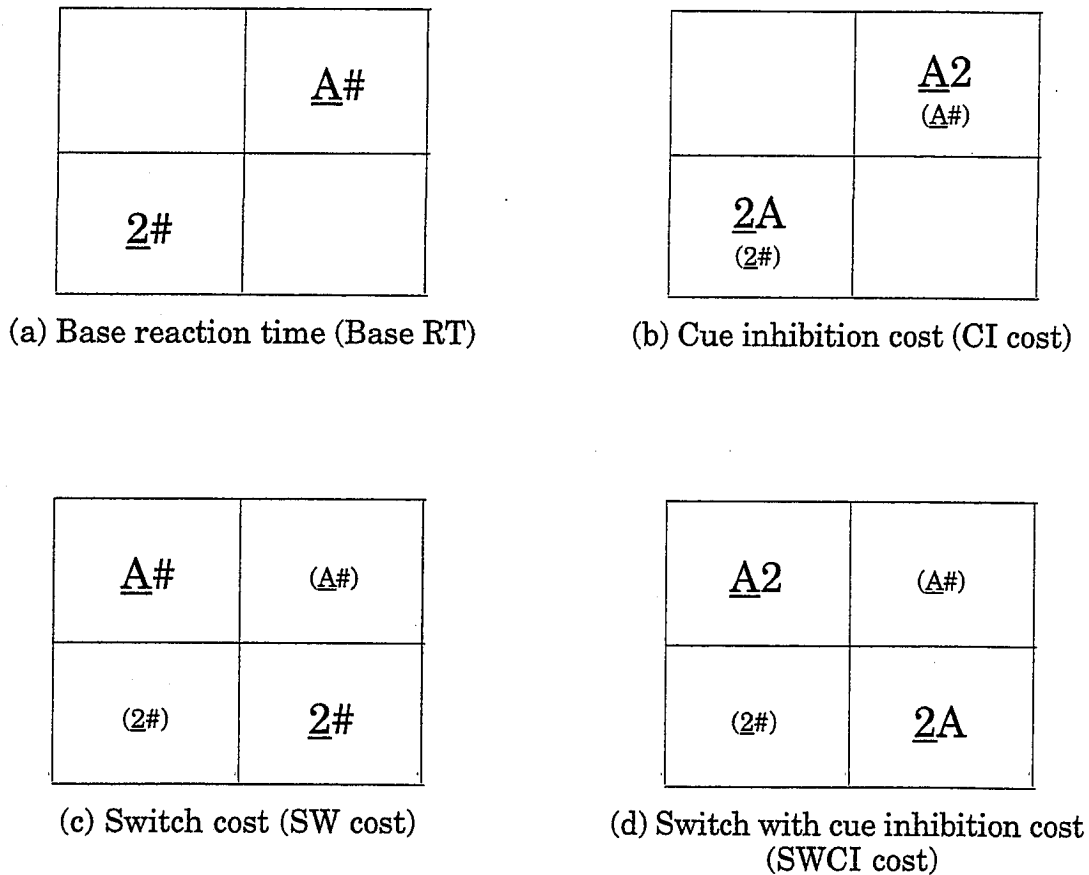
| | A# |
|---|---|
| 2# | |

(a) Base reaction time (Base RT)

| | A2 (A#) |
|---|---|
| 2A (2#) | |

(b) Cue inhibition cost (CI cost)

| A# | (A#) |
|---|---|
| (2#) | 2# |

(c) Switch cost (SW cost)

| A2 | (A#) |
|---|---|
| (2#) | 2A |

(d) Switch with cue inhibition cost (SWCI cost)